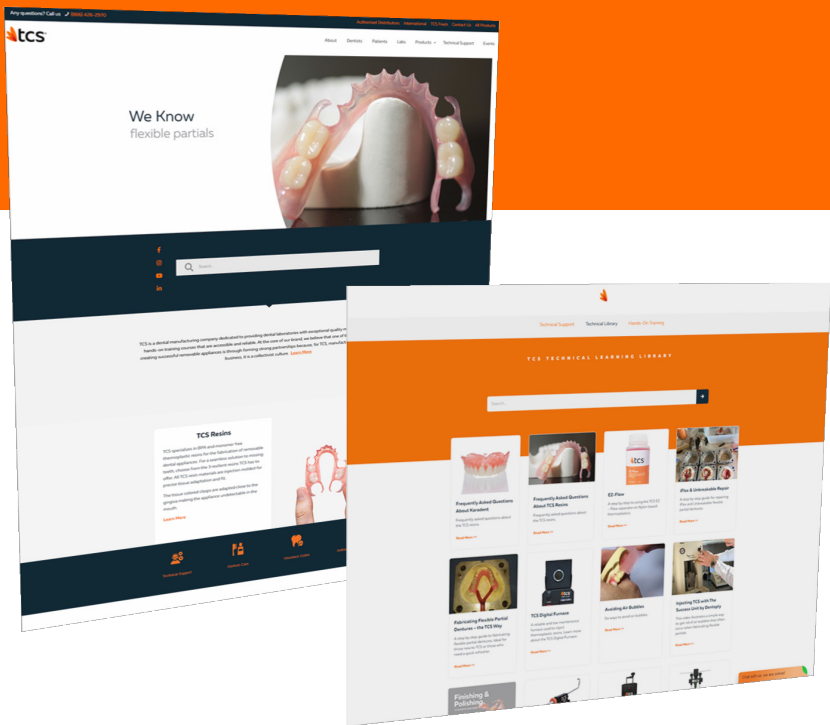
Any questions? Call us (800) 606-2970

Authorized Distributors International TCS Posts Contact Us All Products

tcs

About Dentists Patients Labs Products Technical Support Events

We Know
flexible partials

Search

TCS is a dental manufacturing company dedicated to providing dental laboratories with exceptional quality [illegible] hands-on training courses that are accessible and reliable. At the core of our brand, we believe that one of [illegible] creating successful removable appliances is through forming strong partnerships because, for TCS, manufactu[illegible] business, it is a collaborative culture. Learn More

TCS Resins

TCS specializes in BPA and monomer free thermoplastic resins for the fabrication of removable dental appliances. For a seamless solution to missing teeth, choose from the 3 resilient resins TCS has to offer. All TCS resin materials are injection molded for precise tissue adaptation and fit.

The tissue colored clasps are adapted close to the gingiva making the appliance undetectable in the mouth.

Learn More

Technical Support Denture Care Insurance Codes

Technical Support Technical Library Hands-On Training

TCS TECHNICAL LEARNING LIBRARY

Search

Frequently Asked Questions About Karadent
Frequently asked questions about the TCS resins.
Read More

Frequently Asked Questions About TCS Resins
Frequently asked questions about the TCS resins.
Read More

EZ-Flow
A step by step for using the TCS EZ-Flow separator on Nylon based thermoplastics.
Read More

iPlex & Unbreakable Repair
A step by step guide for repairing iPlex and Unbreakable flexible partial dentures.
Read More

Fabricating Flexible Partial Dentures – the TCS Way
A step by step guide to fabricating flexible partial dentures. Ideal for those new to TCS or those who need a quick refresher.
Read More

TCS Digital Furnace
A reliable and low maintenance furnace used for rapid thermoplastic resins. Learn more about the TCS Digital Furnace.
Read More

Avoiding Air Bubbles
Six ways to avoid air bubbles.
Read More

Injecting TCS with The Success Unit by Dentsply
This video illustrates a simple way to get all of our systems that other ways when fabricating flexible dentures.
Read More

Finishing & Polishing

Chat with us, we are online!